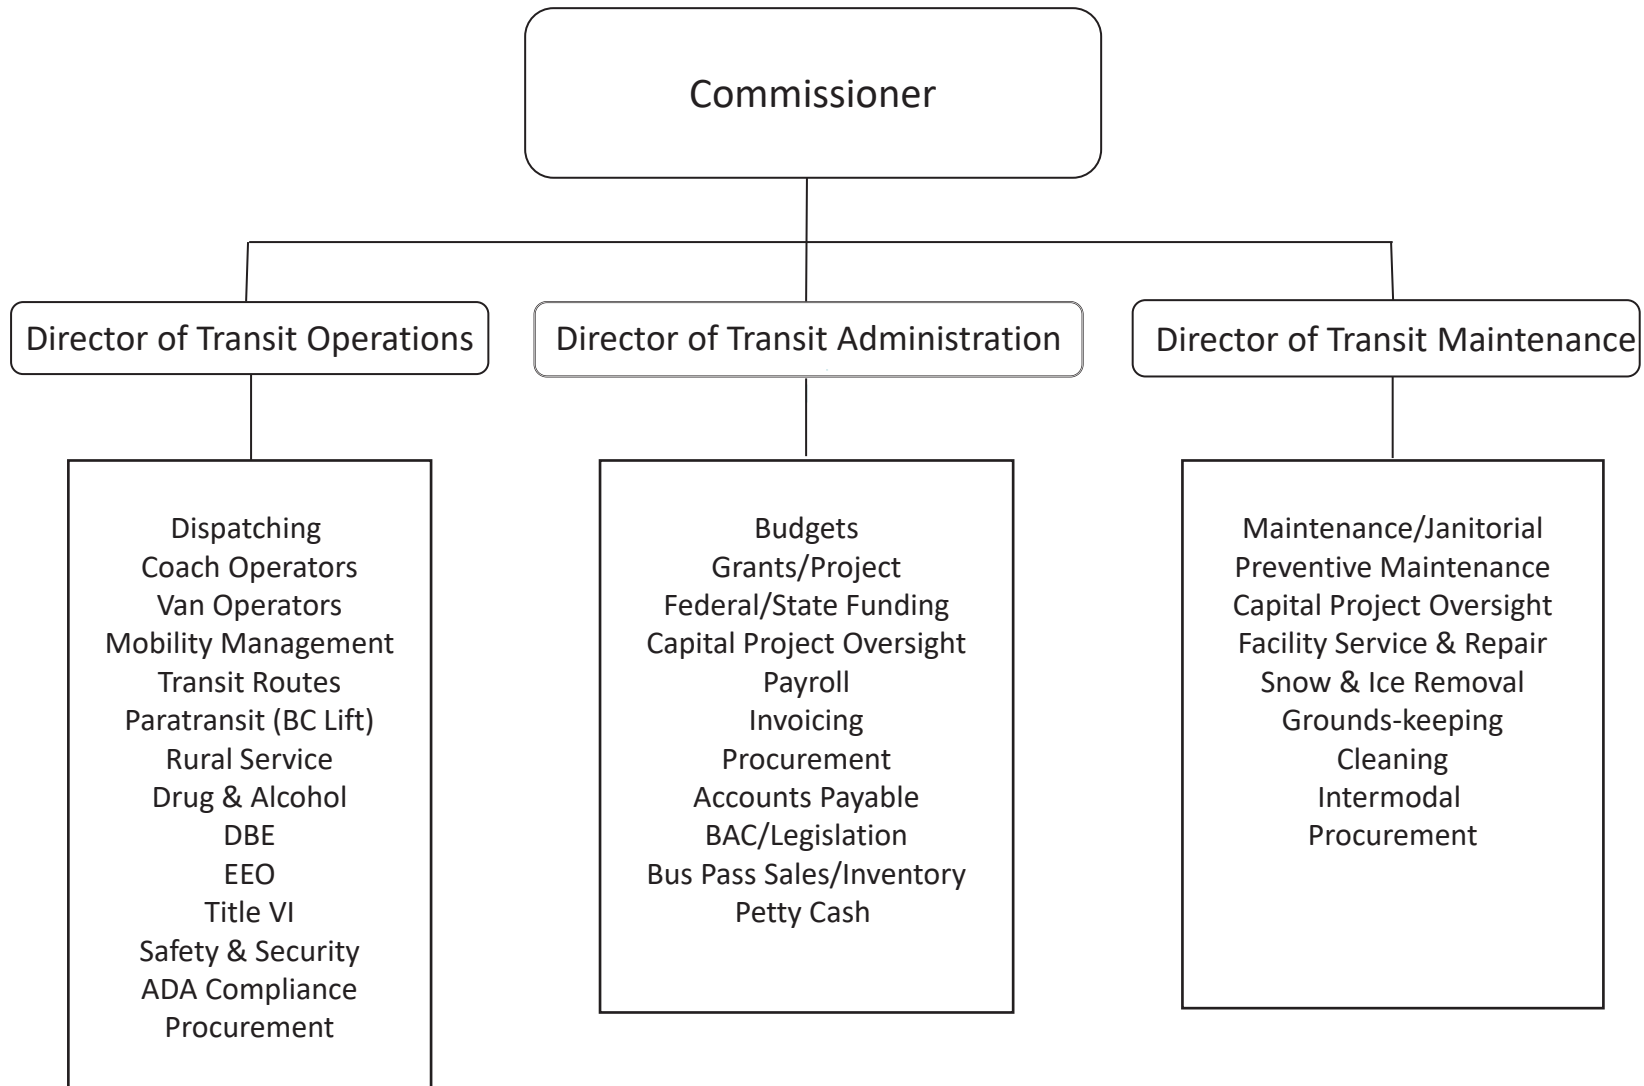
Commissioner

Director of Transit Operations

Director of Transit Administration

Director of Transit Maintenance

Dispatching
Coach Operators
Van Operators
Mobility Management
Transit Routes
Paratransit (BC Lift)
Rural Service
Drug & Alcohol
DBE
EEO
Title VI
Safety & Security
ADA Compliance
Procurement

Budgets
Grants/Project
Federal/State Funding
Capital Project Oversight
Payroll
Invoicing
Procurement
Accounts Payable
BAC/Legislation
Bus Pass Sales/Inventory
Petty Cash

Maintenance/Janitorial
Preventive Maintenance
Capital Project Oversight
Facility Service & Repair
Snow & Ice Removal
Grounds-keeping
Cleaning
Intermodal
Procurement